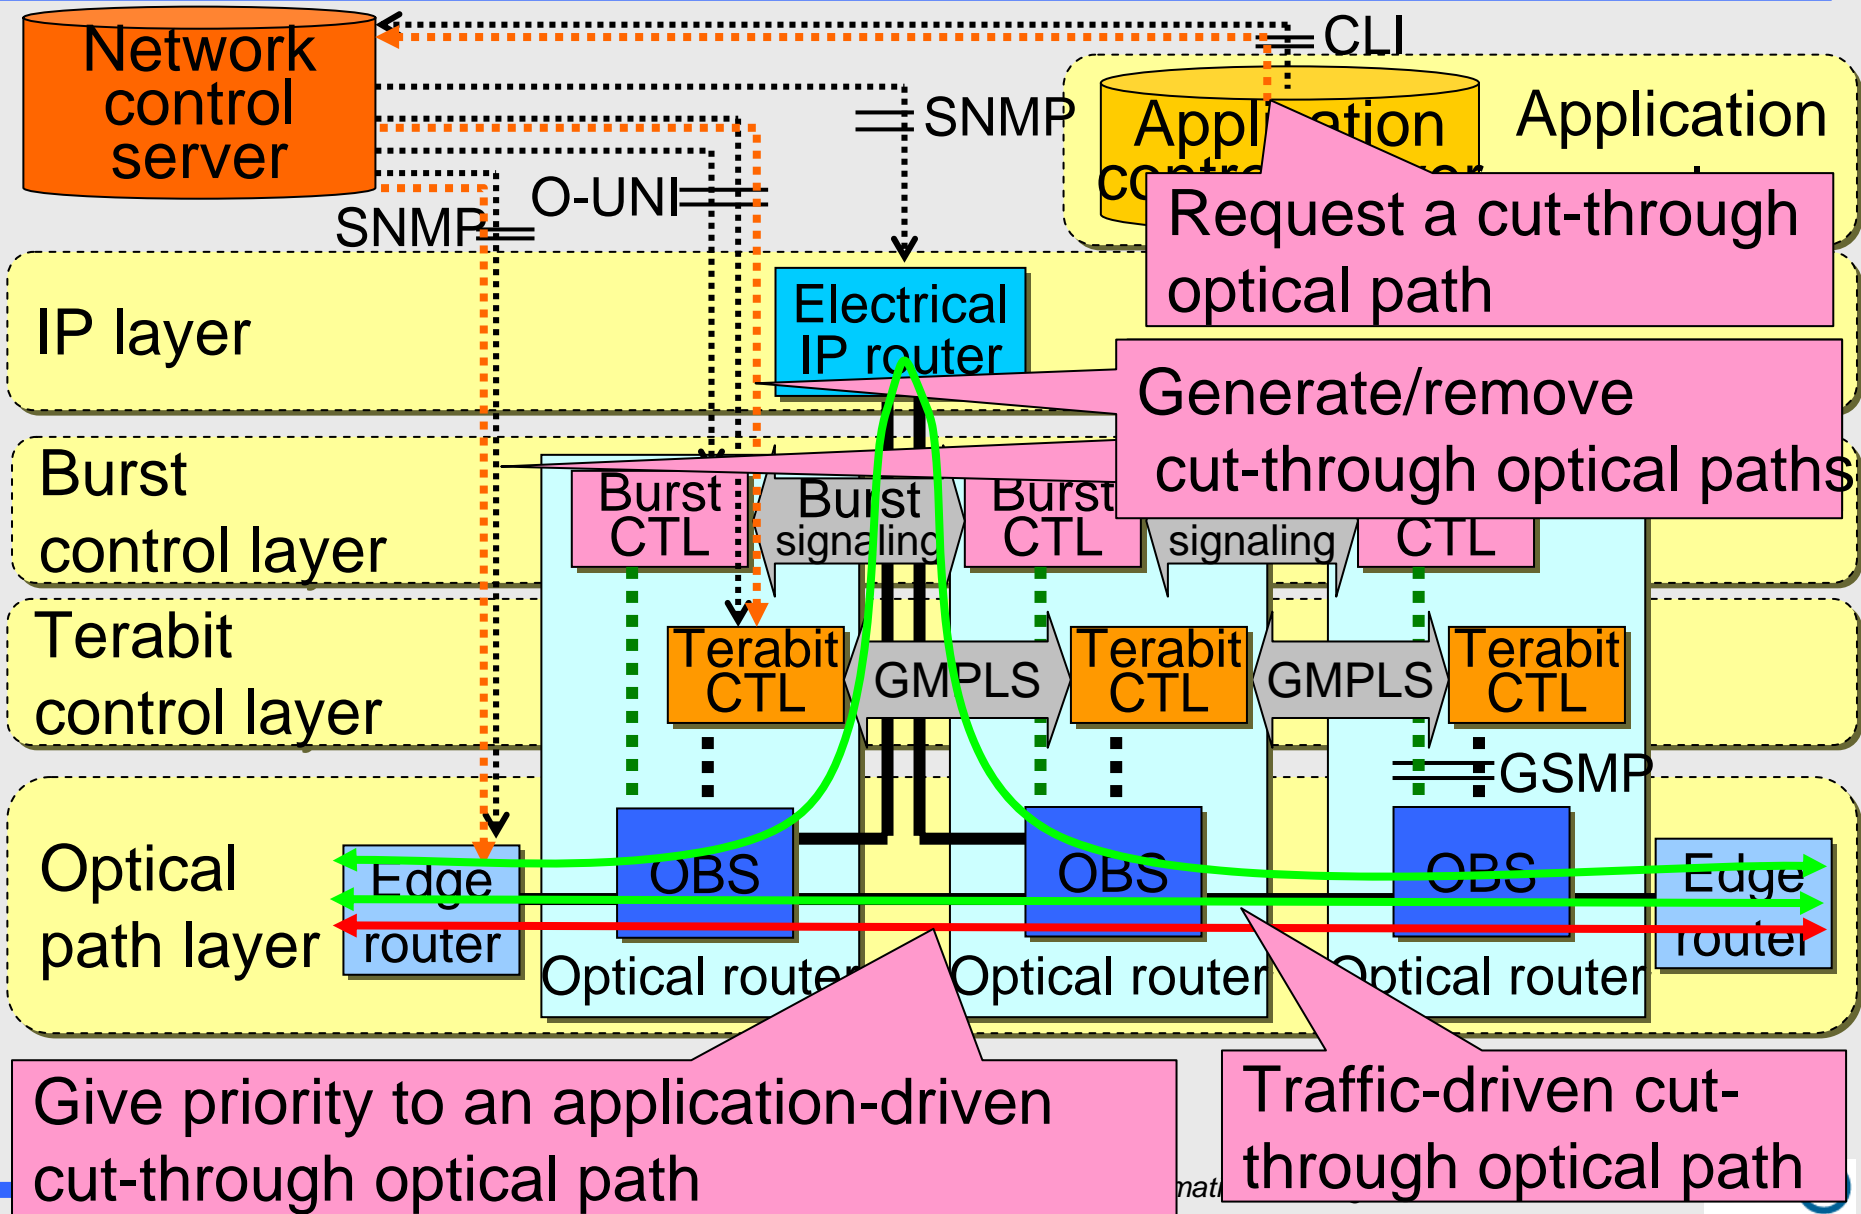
Network control server

CLI

SNMP

Application

Request a cut-through optical path

O-UNI

SNMP

IP layer

Electrical IP router

Generate/remove cut-through optical paths

Burst control layer

Burst CTL

Burst signaling

Burst CTL

signaling

CTL

Terabit control layer

Terabit CTL

GMPLS

Terabit CTL

GMPLS

Terabit CTL

GSMP

Optical path layer

Edge router

OBS

OBS

OBS

Edge router

Optical router

Optical router

Optical router

Give priority to an application-driven cut-through optical path

Traffic-driven cut-through optical path